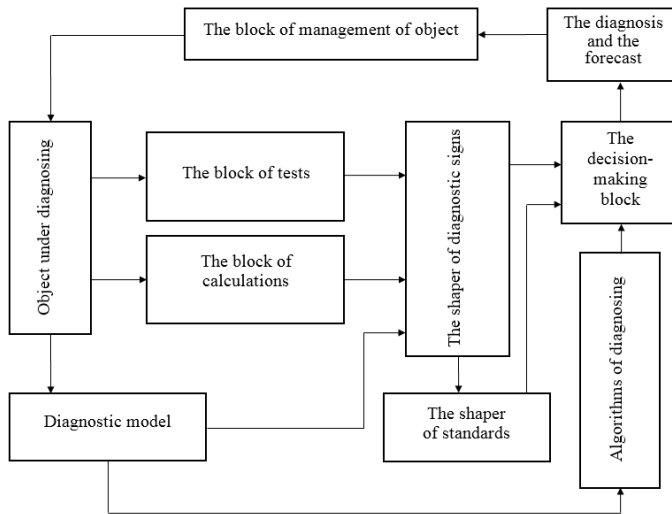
The block of management of object

The diagnosis and the forecast

Object under diagnosing

The block of tests

The block of calculations

The shaper of diagnostic signs

The decision-making block

Algorithms of diagnosing

Diagnostic model

The shaper of standards